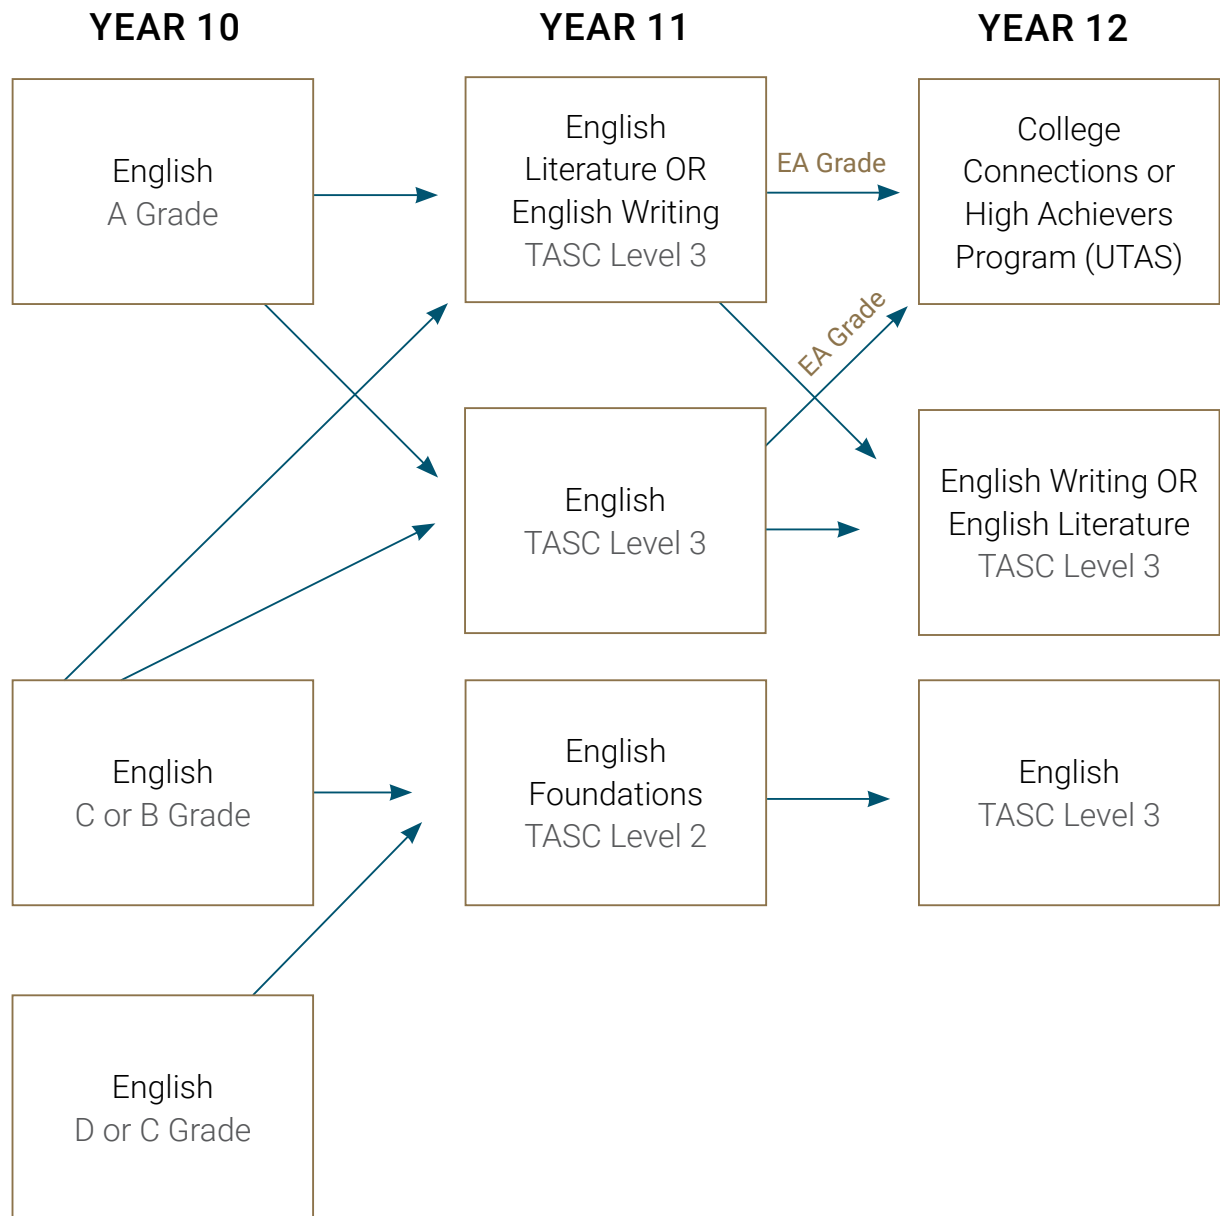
YEAR 10

YEAR 11

YEAR 12

English
A Grade

English
Literature OR
English Writing
TASC Level 3

EA Grade

College
Connections or
High Achievers
Program (UTAS)

EA Grade

English
TASC Level 3

English Writing OR
English Literature
TASC Level 3

English
C or B Grade

English
Foundations
TASC Level 2

English
TASC Level 3

English
D or C Grade